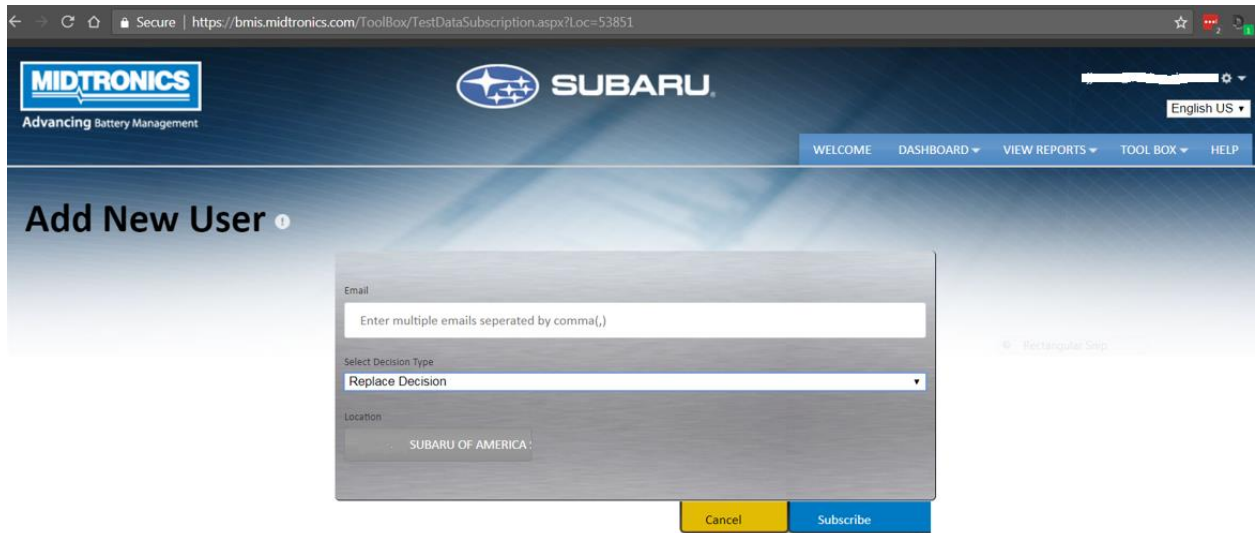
Secure | https://bmis.midtronics.com/ToolBox/TestDataSubscription.aspx?Loc=53851

MIDTRONICS
Advancing Battery Management

SUBARU.

English US

WELCOME DASHBOARD VIEW REPORTS TOOL BOX HELP

Add New User

Email
Enter multiple emails seperated by comma(,)

Select Decision Type
Replace Decision

Location
SUBARU OF AMERICA

Rectangular Snip

Cancel Subscribe